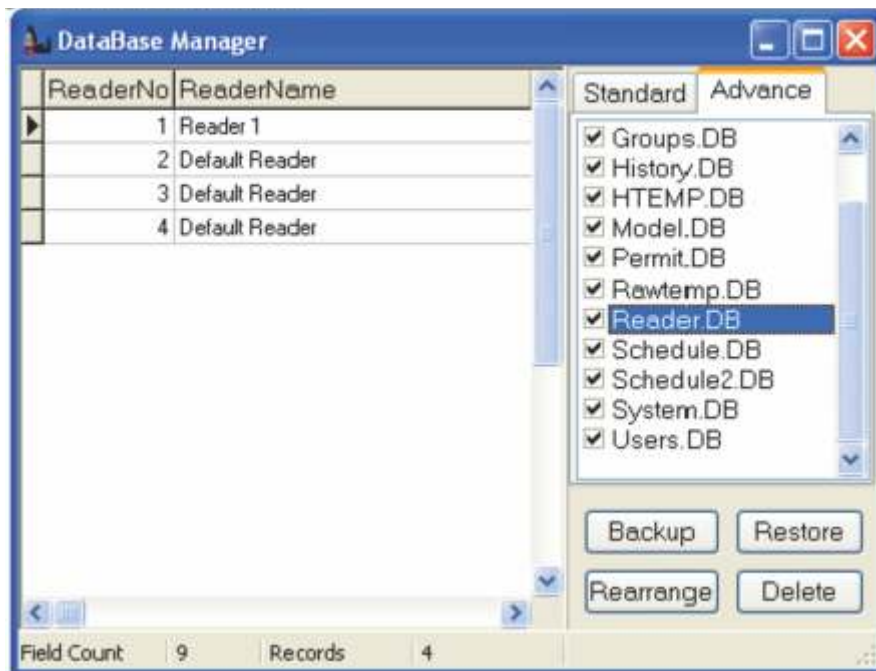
DataBase Manager

| ReaderNo | ReaderName |
|---|---|
| 1 | Reader 1 |
| 2 | Default Reader |
| 3 | Default Reader |
| 4 | Default Reader |

Standard Advance

Groups.DB
History.DB
HTEMP.DB
Model.DB
Permit.DB
Rawtemp.DB
Reader.DB
Schedule.DB
Schedule2.DB
System.DB
Users.DB

Backup Restore
Rearrange Delete

Field Count 9 Records 4